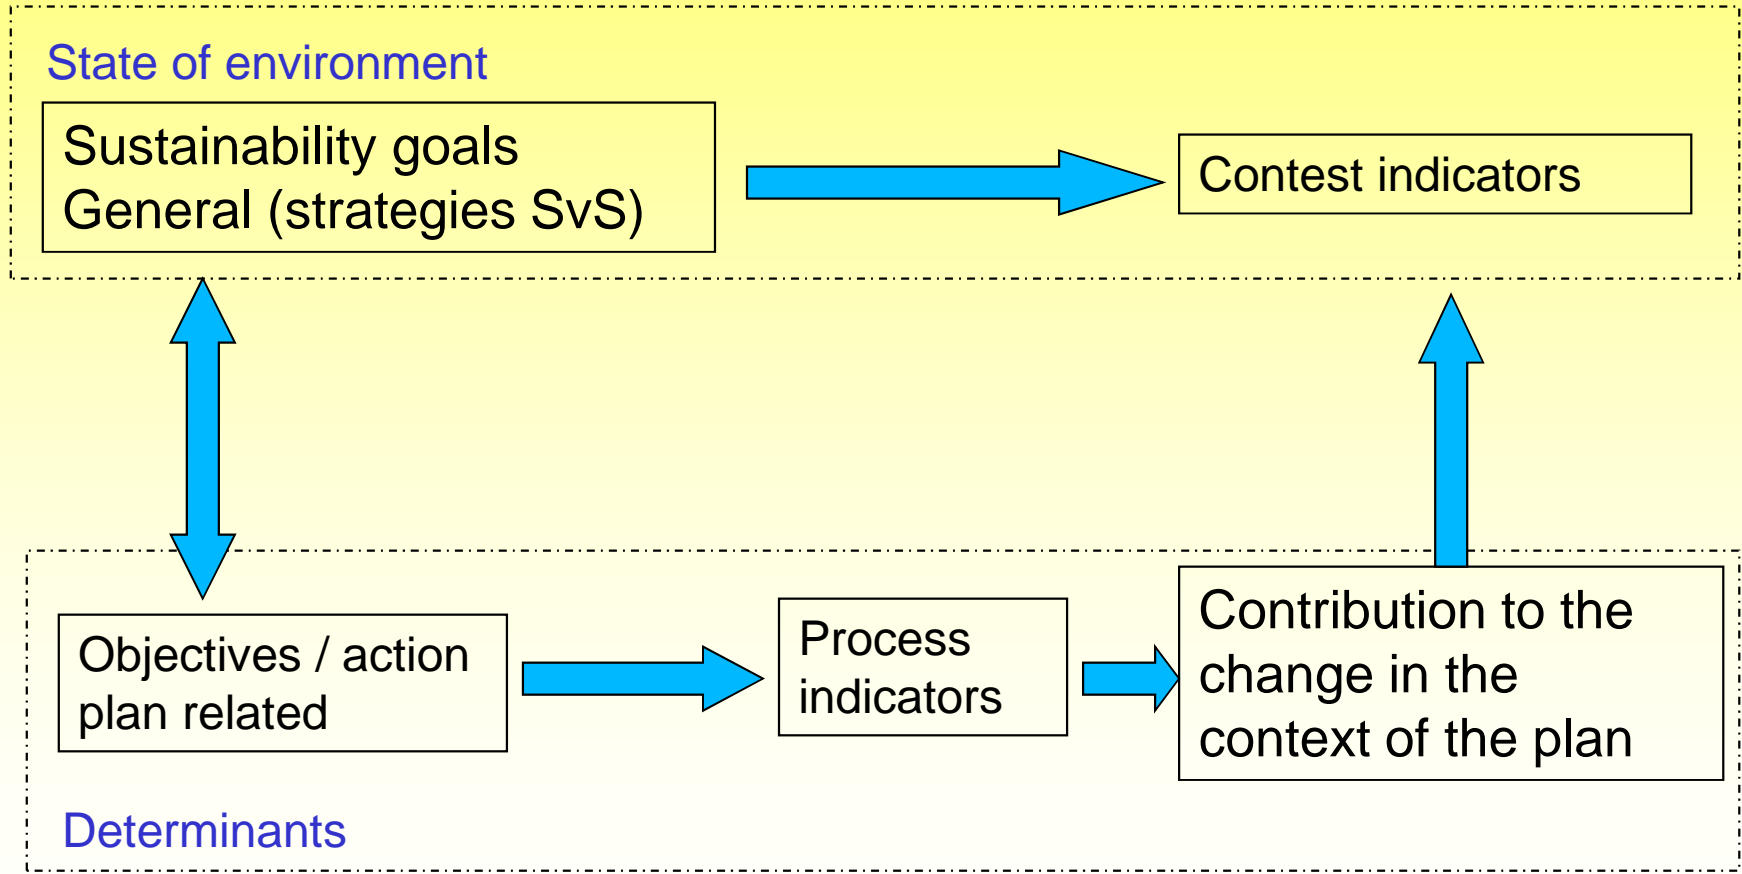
State of environment

Sustainability goals
General (strategies SvS)

Contest indicators

Objectives / action plan related

Process indicators

Contribution to the change in the context of the plan

Determinants